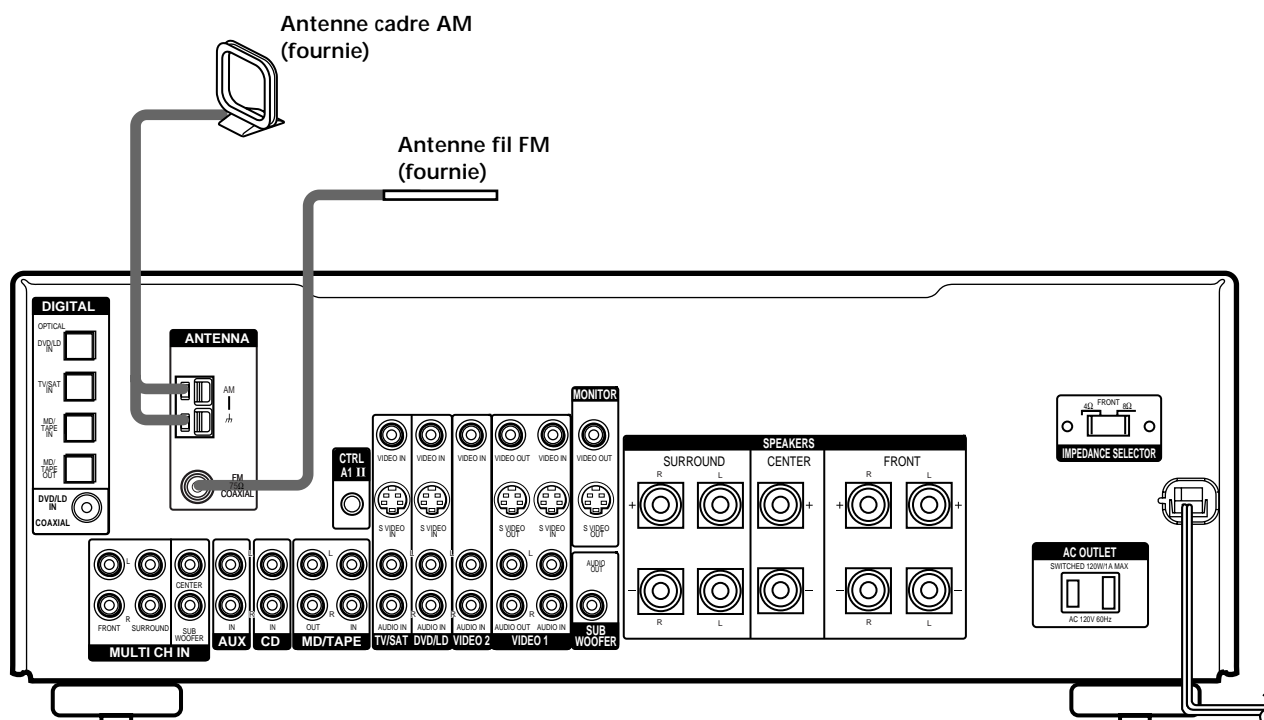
Antenne cadre AM (fournie)

Antenne fil FM (fournie)

DIGITAL
OPTICAL
DVD/LD IN
TV/SAT IN
MD/ TAPE IN
MD/ TAPE OUT
DVD/LD IN
COAXIAL

ANTENNA
AM
FM 75Ω COAXIAL

CTRL A1 II

VIDEO IN
S VIDEO IN
AUDIO IN
TV/SAT

VIDEO IN
S VIDEO IN
AUDIO IN
DVD/LD

VIDEO IN
AUDIO IN
VIDEO 2

VIDEO OUT
S VIDEO OUT
AUDIO OUT
VIDEO IN
S VIDEO IN
AUDIO IN
VIDEO 1

MONITOR
VIDEO OUT
S VIDEO OUT

AUDIO OUT
SUB WOOFER

L
R
FRONT
SURROUND
CENTER
SUB WOOFER
MULTI CH IN

IN
AUX

IN
CD

OUT
IN
MD/TAPE

SPEAKERS
SURROUND
CENTER
FRONT
R
L
+
–

4Ω FRONT 8Ω
IMPEDANCE SELECTOR

AC OUTLET
SWITCHED 120W/1A MAX
AC 120V 60Hz